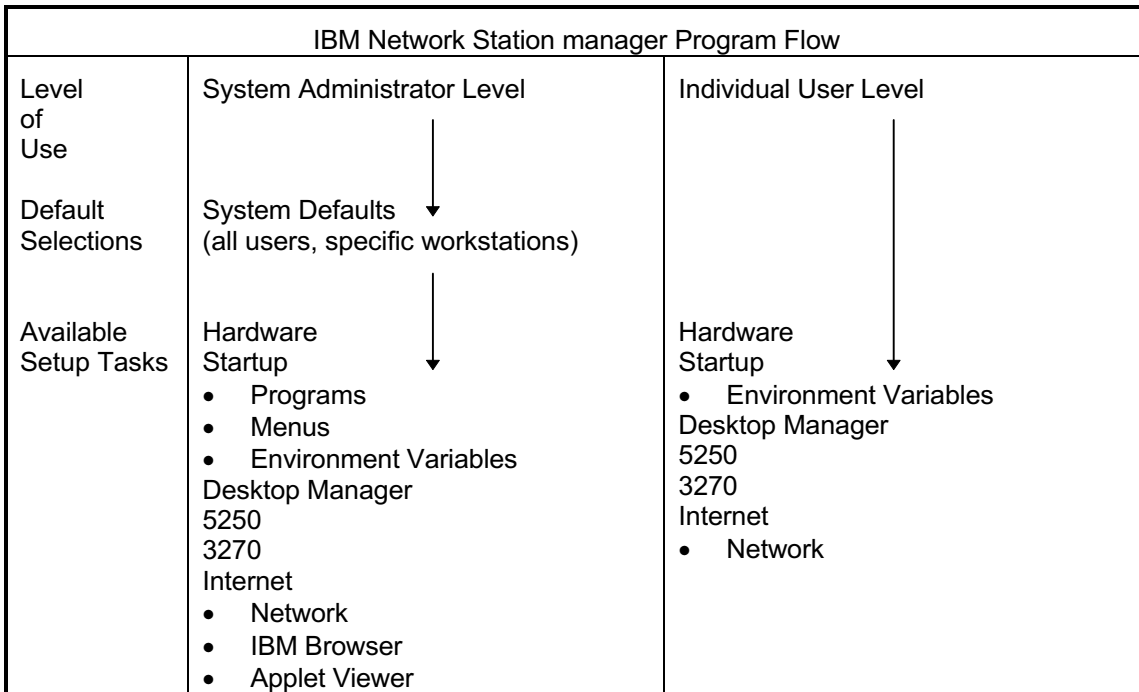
IBM Network Station manager Program Flow

| Level of Use | System Administrator Level | Individual User Level |
|---|---|---|
| Default Selections | System Defaults (all users, specific workstations) | |
| Available Setup Tasks | Hardware<br>Startup<br>• Programs<br>• Menus<br>• Environment Variables<br>Desktop Manager<br>5250<br>3270<br>Internet<br>• Network<br>• IBM Browser<br>• Applet Viewer | Hardware<br>Startup<br>• Environment Variables<br>Desktop Manager<br>5250<br>3270<br>Internet<br>• Network |